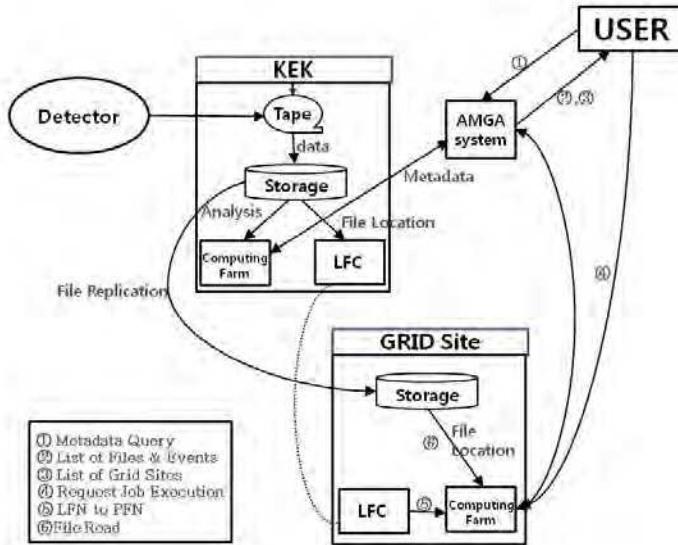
USER

KEK

Detector

Tape

data

Storage

Analysis

File Location

Computing Farm

LFC

AMGA system

Metadata

①

②,③

④

File Replication

GRID Site

Storage

⑥

File Location

LFC

⑤

Computing Farm

① Metadata Query
② List of Files & Events
③ List of Grid Sites
④ Request Job Execution
⑤ LFN to PFN
⑥ File Road